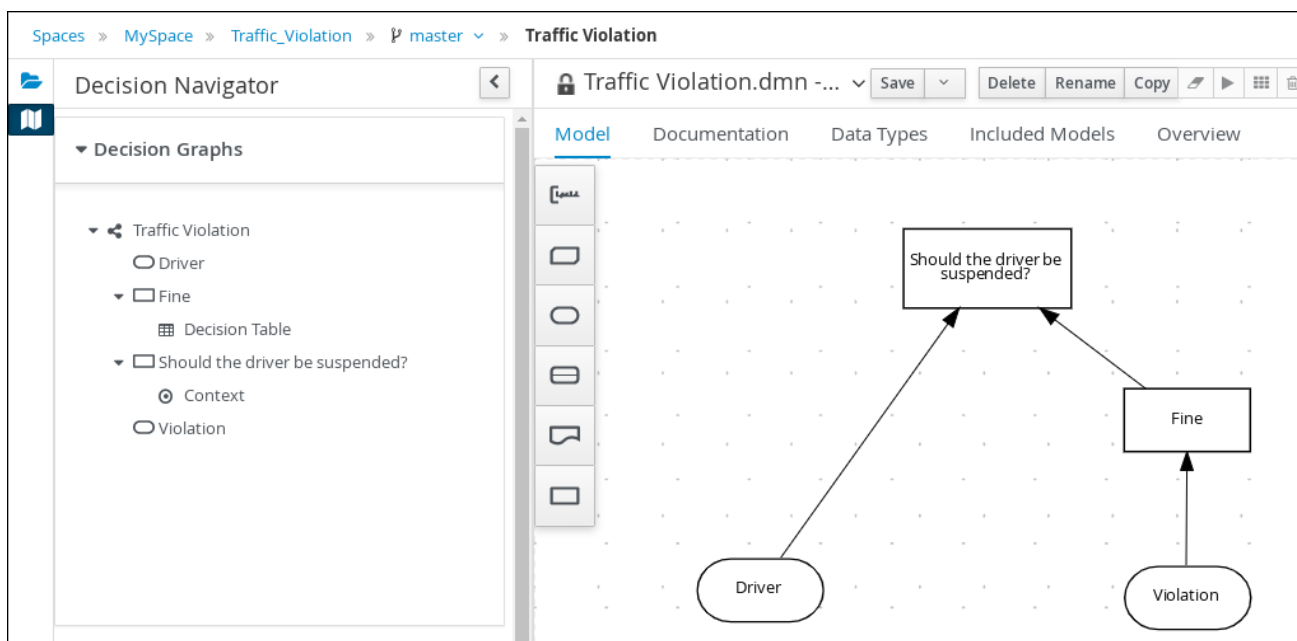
Spaces » MySpace » Traffic_Violation » master » Traffic Violation

Decision Navigator

Traffic Violation.dmn -... Save Delete Rename Copy

Model Documentation Data Types Included Models Overview

Decision Graphs

Traffic Violation
Driver
Fine
Decision Table
Should the driver be suspended?
Context
Violation

Should the driver be suspended?

Fine

Driver

Violation